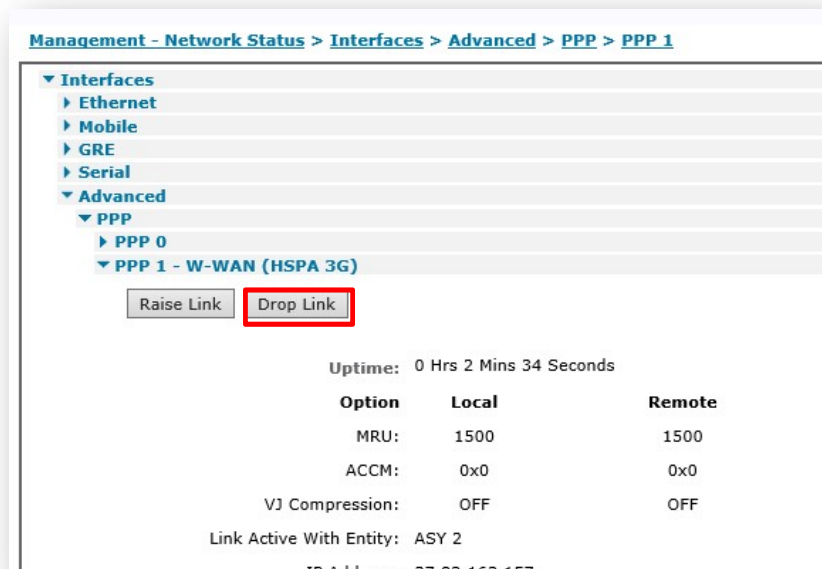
Management - Network Status > Interfaces > Advanced > PPP > PPP 1

Interfaces
Ethernet
Mobile
GRE
Serial
Advanced
PPP
PPP 0
PPP 1 - W-WAN (HSPA 3G)

Raise Link | Drop Link

Uptime: 0 Hrs 2 Mins 34 Seconds

| Option | Local | Remote |
|---|---|---|
| MRU: | 1500 | 1500 |
| ACCM: | 0x0 | 0x0 |
| VJ Compression: | OFF | OFF |

Link Active With Entity: ASY 2

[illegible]